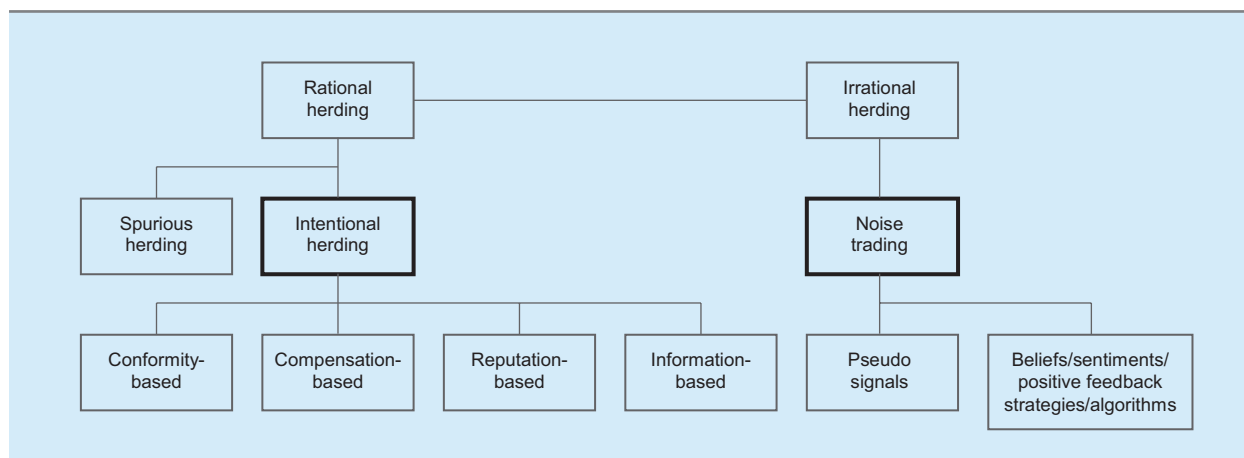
Rational herding

Irrational herding

Spurious herding

Intentional herding

Noise trading

Conformity-based

Compensation-based

Reputation-based

Information-based

Pseudo signals

Beliefs/sentiments/ positive feedback strategies/algorithms